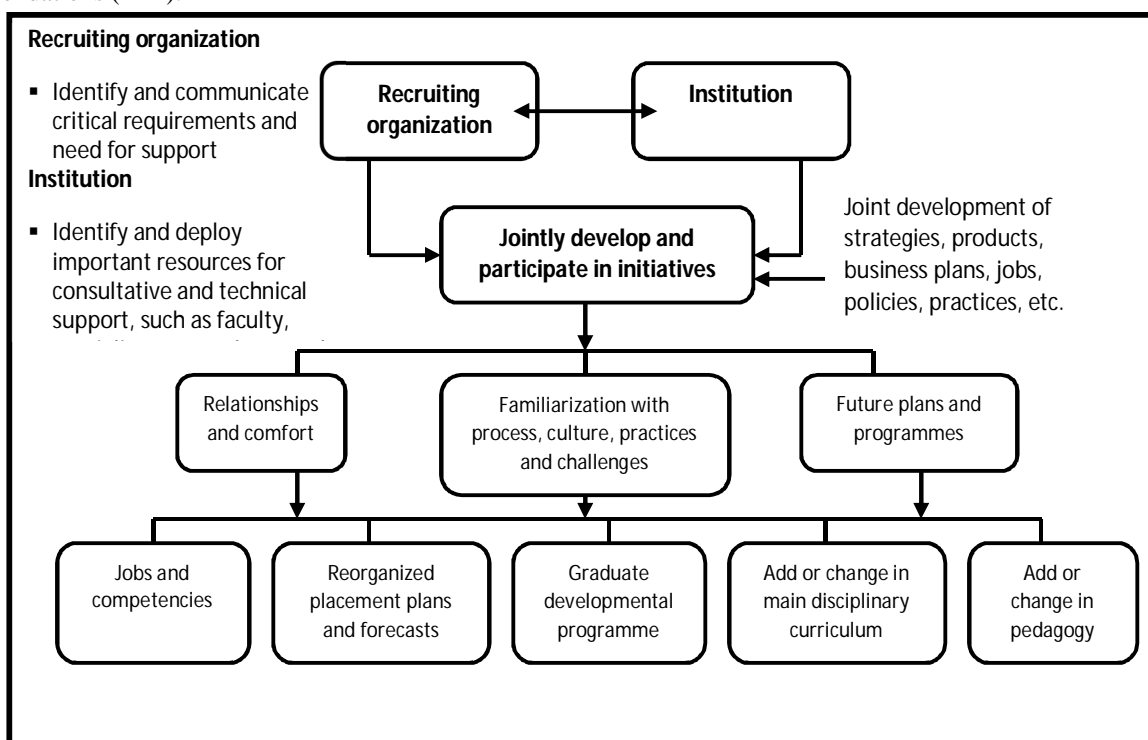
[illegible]

Recruiting organization

- Identify and communicate critical requirements and need for support

Institution

- Identify and deploy important resources for consultative and technical support, such as faculty, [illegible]

Recruiting organization

Institution

Jointly develop and participate in initiatives

Joint development of strategies, products, business plans, jobs, policies, practices, etc.

Relationships and comfort

Familiarization with process, culture, practices and challenges

Future plans and programmes

Jobs and competencies

Reorganized placement plans and forecasts

Graduate developmental programme

Add or change in main disciplinary curriculum

Add or change in pedagogy